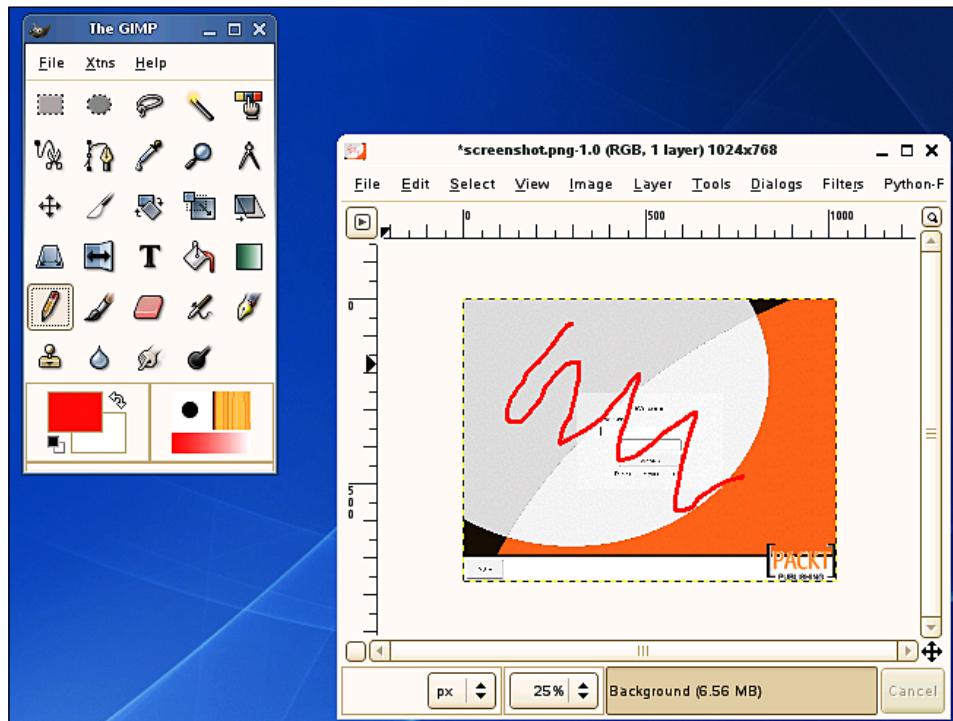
The GIMP

File Xtns Help

*screenshot.png-1.0 (RGB, 1 layer) 1024x768

File Edit Select View Image Layer Tools Dialogs Filters Python-F

0 500 1000

0

500

PACKT PUBLISHING

px

25%

Background (6.56 MB)

Cancel